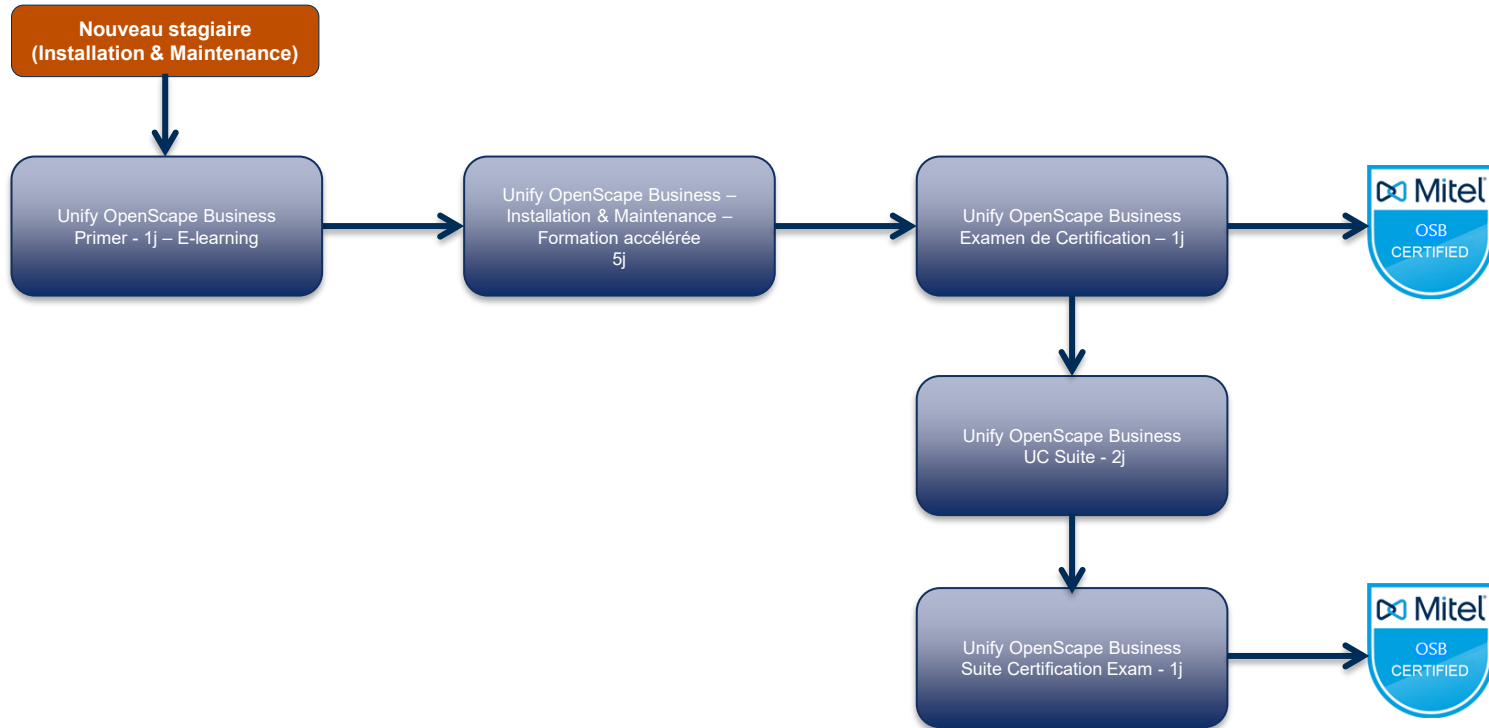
Nouveau stagiaire
(Installation & Maintenance)

Unify OpenScape Business
Primer - 1j – E-learning

Unify OpenScape Business – Installation & Maintenance – Formation accélérée
5j

Unify OpenScape Business
Examen de Certification – 1j

Mitel
OSB
CERTIFIED

Unify OpenScape Business
UC Suite - 2j

Unify OpenScape Business
Suite Certification Exam - 1j

Mitel
OSB
CERTIFIED